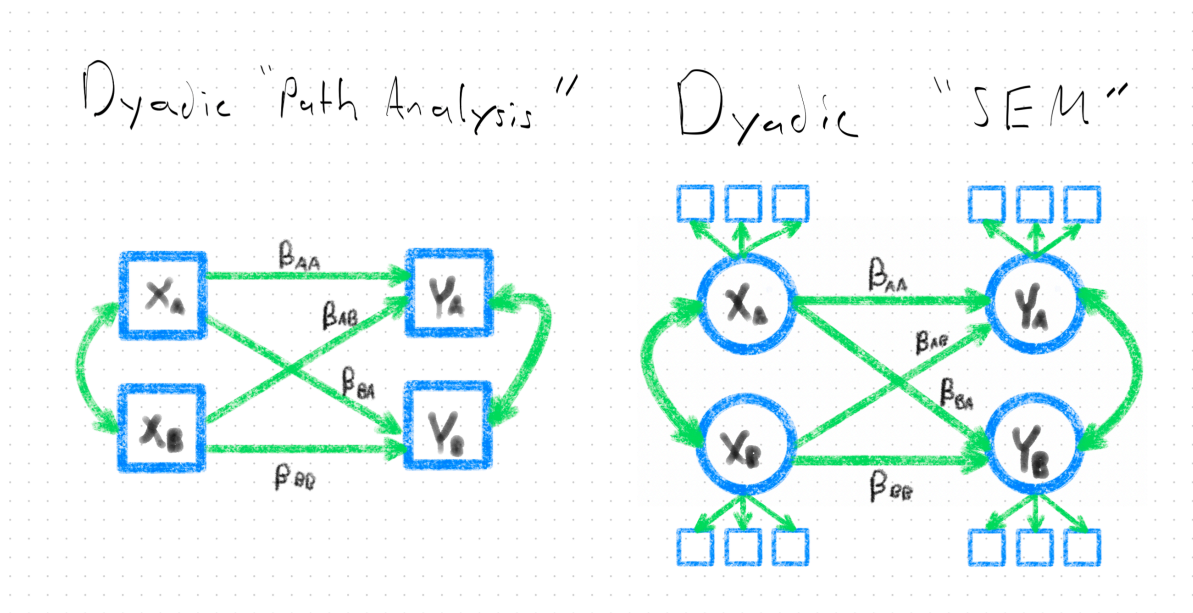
Dyadic "Path Analysis"

$X_A$

$X_B$

$Y_A$

$Y_B$

$\beta_{AA}$

$\beta_{AB}$

$\beta_{BA}$

$\beta_{BB}$

Dyadic "SEM"

$X_A$

$X_B$

$Y_A$

$Y_B$

$\beta_{AA}$

$\beta_{AB}$

$\beta_{BA}$

$\beta_{BB}$